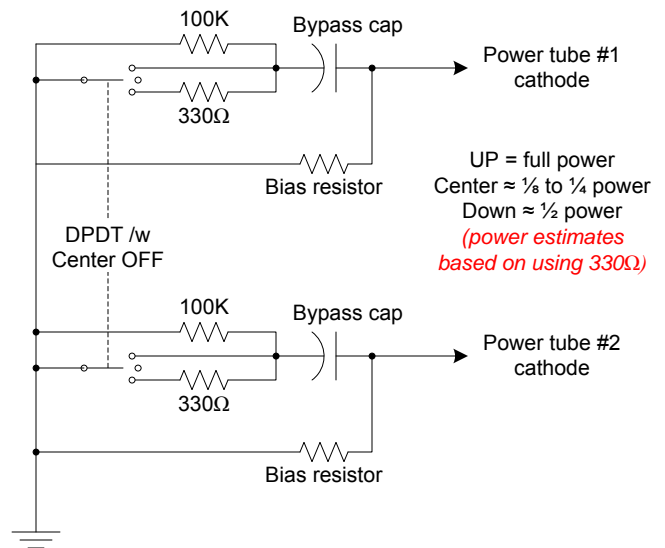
100K

Bypass cap

Power tube #1 cathode

330Ω

Bias resistor

UP = full power
Center ≈ ⅛ to ¼ power
Down ≈ ½ power
(power estimates based on using 330Ω)

DPDT /w Center OFF

100K

Bypass cap

Power tube #2 cathode

330Ω

Bias resistor